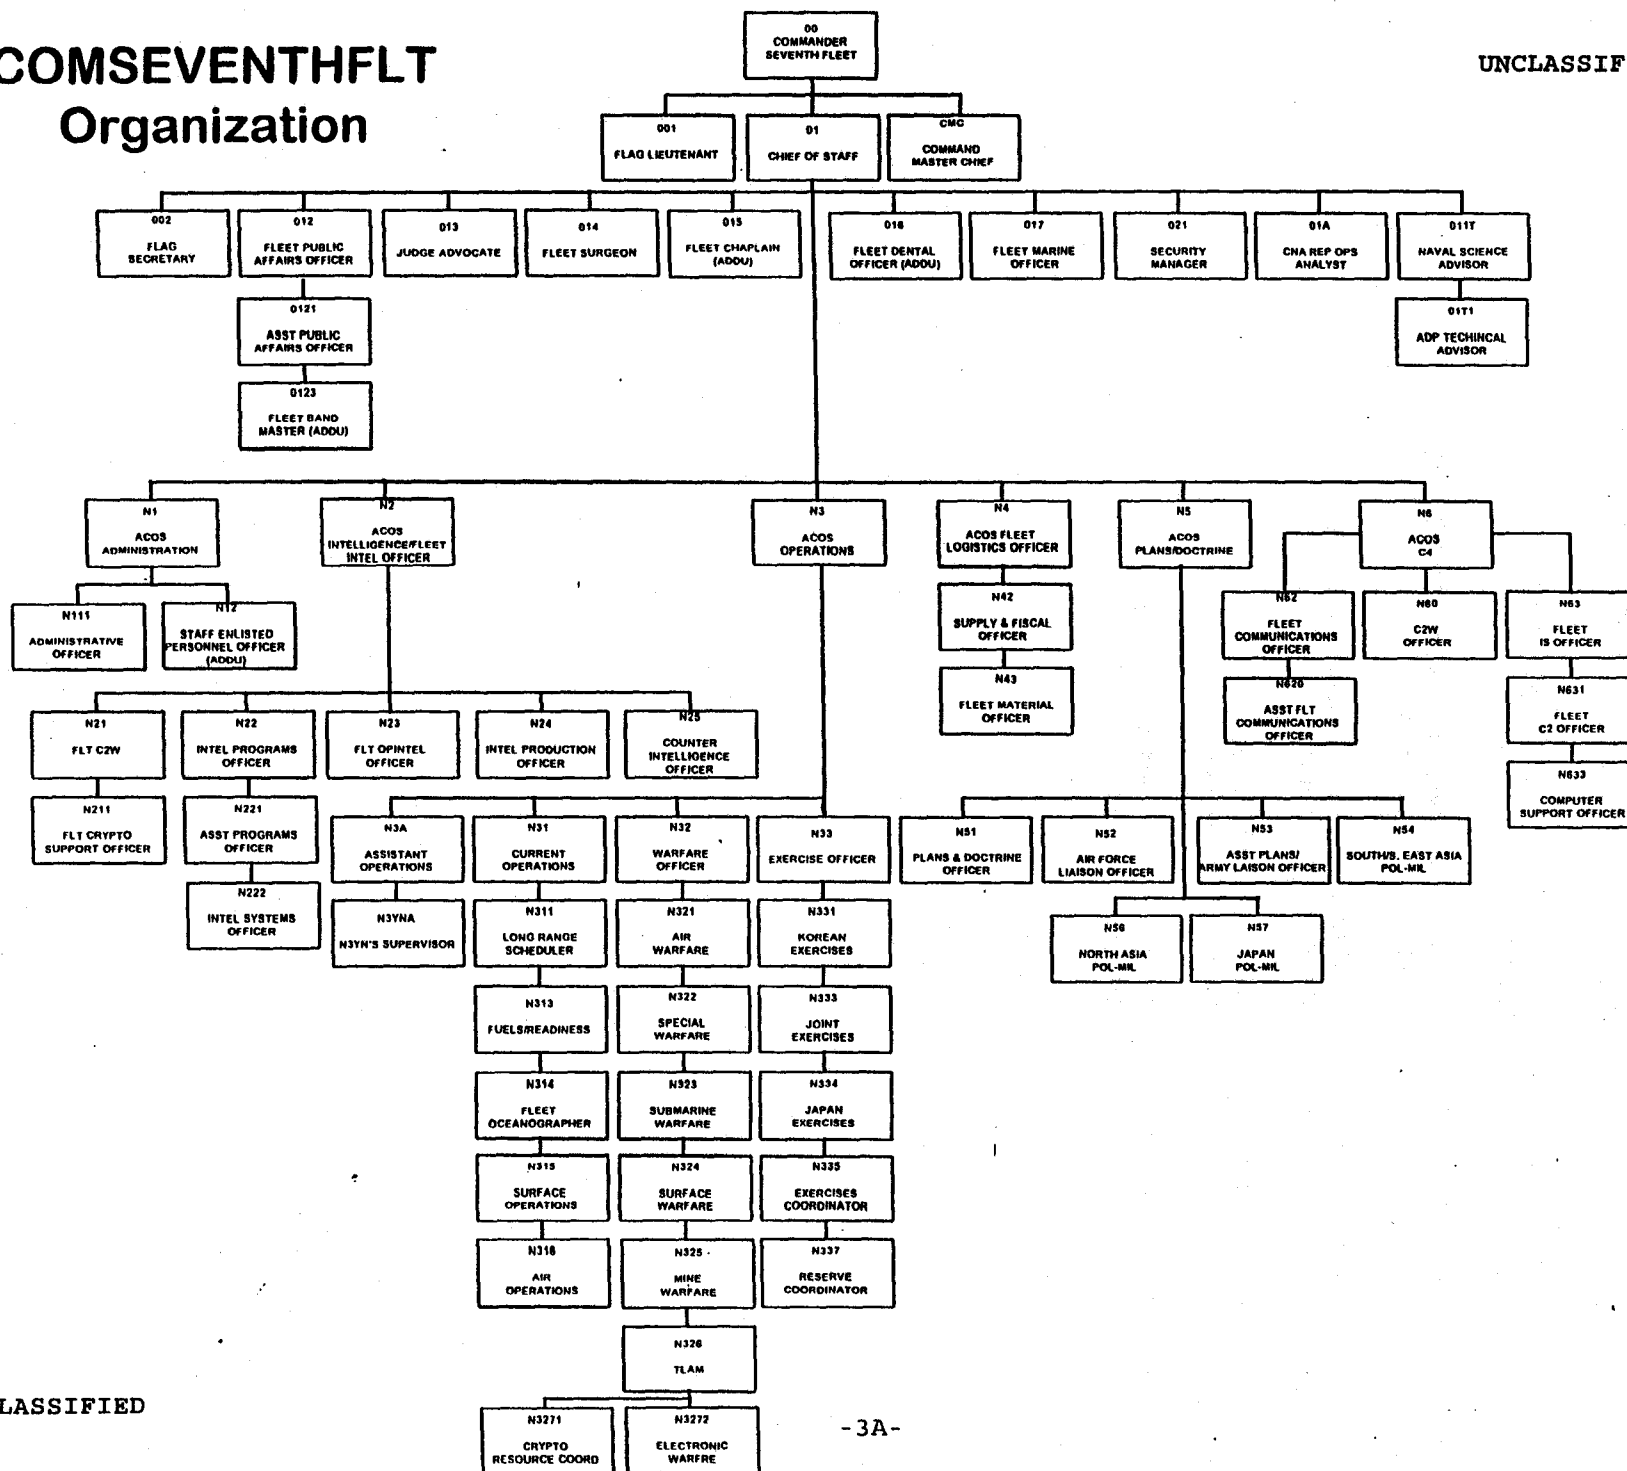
COMSEVENTHFLT Organization

UNCLASSIF

00
COMMANDER SEVENTH FLEET

001
FLAG LIEUTENANT

01
CHIEF OF STAFF

CMC
COMMAND MASTER CHIEF

002
FLAG SECRETARY

012
FLEET PUBLIC AFFAIRS OFFICER

0121
ASST PUBLIC AFFAIRS OFFICER

0123
FLEET BAND MASTER (ADDU)

013
JUDGE ADVOCATE

014
FLEET SURGEON

015
FLEET CHAPLAIN (ADDU)

016
FLEET DENTAL OFFICER (ADDU)

017
FLEET MARINE OFFICER

021
SECURITY MANAGER

01A
CNA REP OPS ANALYST

011T
NAVAL SCIENCE ADVISOR

01T1
ADP TECHINCAL ADVISOR

N1
ACOS ADMINISTRATION

N111
ADMINISTRATIVE OFFICER

N12
STAFF ENLISTED PERSONNEL OFFICER (ADDU)

N2
ACOS INTELLIGENCE/FLEET INTEL OFFICER

N21
FLT C2W

N211
FLT CRYPTO SUPPORT OFFICER

N22
INTEL PROGRAMS OFFICER

N221
ASST PROGRAMS OFFICER

N222
INTEL SYSTEMS OFFICER

N23
FLT OPINTEL OFFICER

N24
INTEL PRODUCTION OFFICER

N25
COUNTER INTELLIGENCE OFFICER

N3
ACOS OPERATIONS

N3A
ASSISTANT OPERATIONS

N3YNA
N3YN'S SUPERVISOR

N31
CURRENT OPERATIONS

N311
LONG RANGE SCHEDULER

N313
FUELS/READINESS

N314
FLEET OCEANOGRAPHER

N315
SURFACE OPERATIONS

N316
AIR OPERATIONS

N32
WARFARE OFFICER

N321
AIR WARFARE

N322
SPECIAL WARFARE

N323
SUBMARINE WARFARE

N324
SURFACE WARFARE

N325
MINE WARFARE

N326
TLAM

N3271
CRYPTO RESOURCE COORD

N3272
ELECTRONIC WARFRE

N33
EXERCISE OFFICER

N331
KOREAN EXERCISES

N333
JOINT EXERCISES

N334
JAPAN EXERCISES

N335
EXERCISES COORDINATOR

N337
RESERVE COORDINATOR

N4
ACOS FLEET LOGISTICS OFFICER

N42
SUPPLY & FISCAL OFFICER

N43
FLEET MATERIAL OFFICER

N5
ACOS PLANS/DOCTRINE

N51
PLANS & DOCTRINE OFFICER

N52
AIR FORCE LIAISON OFFICER

N53
ASST PLANS/ ARMY LAISON OFFICER

N54
SOUTH/S. EAST ASIA POL-MIL

N56
NORTH ASIA POL-MIL

N57
JAPAN POL-MIL

N6
ACOS C4

N62
FLEET COMMUNICATIONS OFFICER

N620
ASST FLT COMMUNICATIONS OFFICER

N60
C2W OFFICER

N63
FLEET IS OFFICER

N631
FLEET C2 OFFICER

N633
COMPUTER SUPPORT OFFICER

LASSIFIED

-3A-